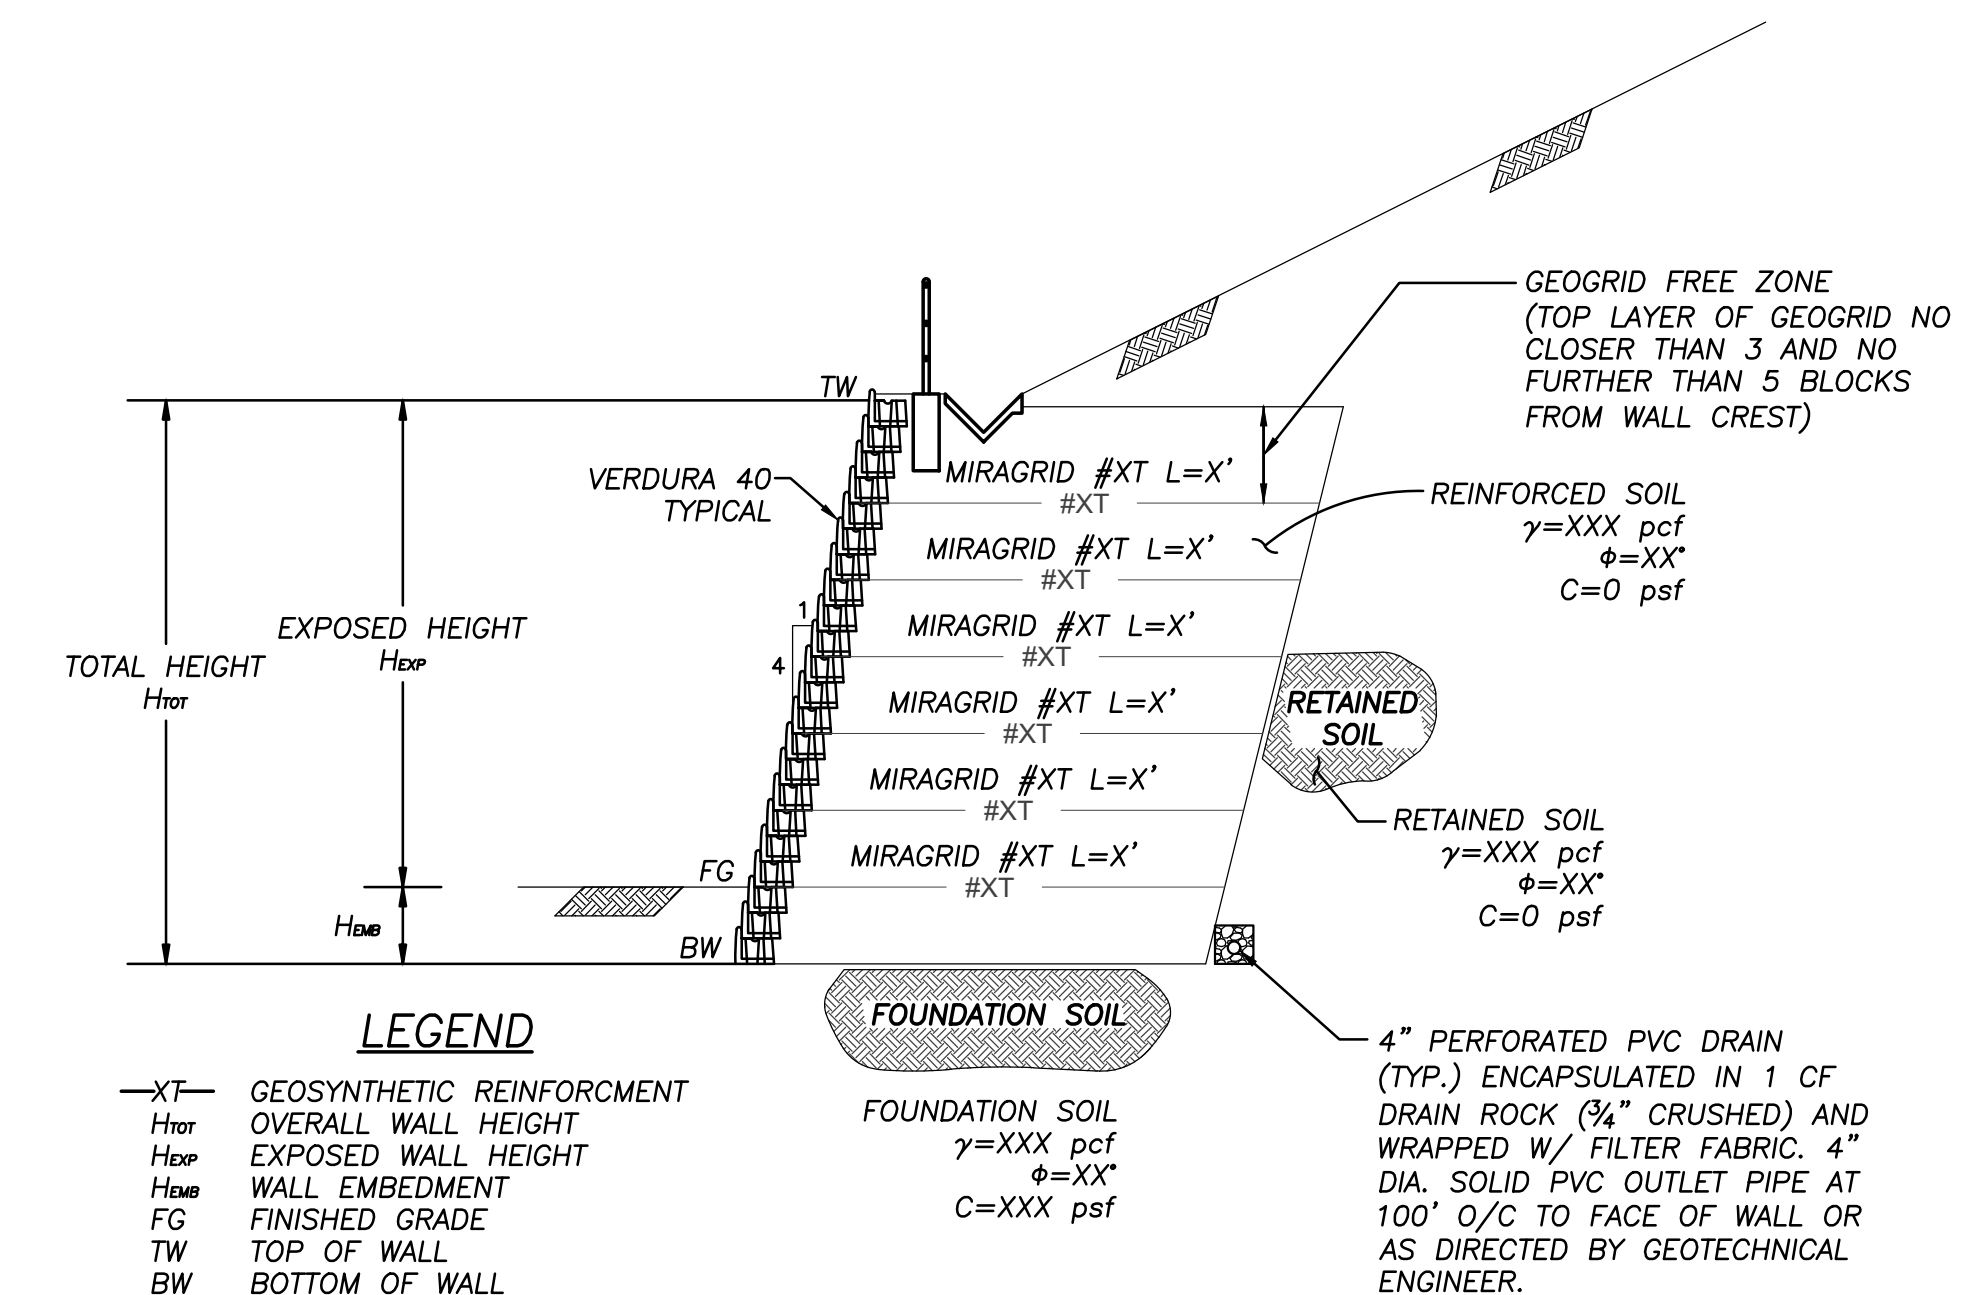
GEOGRID FREE ZONE (TOP LAYER OF GEOGRID NO CLOSER THAN 3 AND NO FURTHER THAN 5 BLOCKS FROM WALL CREST)

TW

VERDURA 40 TYPICAL

MIRAGRID #XT L=X'
#XT

REINFORCED SOIL
$\gamma$=XXX pcf
$\phi$=XX°
C=0 psf

MIRAGRID #XT L=X'
#XT

1

4

MIRAGRID #XT L=X'
#XT

EXPOSED HEIGHT
$H_{EXP}$

TOTAL HEIGHT
$H_{TOT}$

MIRAGRID #XT L=X'
#XT

RETAINED SOIL

MIRAGRID #XT L=X'
#XT

RETAINED SOIL
$\gamma$=XXX pcf
$\phi$=XX°
C=0 psf

MIRAGRID #XT L=X'
#XT

FG

$H_{EMB}$

BW

FOUNDATION SOIL

LEGEND

XT GEOSYNTHETIC REINFORCMENT
$H_{TOT}$ OVERALL WALL HEIGHT
$H_{EXP}$ EXPOSED WALL HEIGHT
$H_{EMB}$ WALL EMBEDMENT
FG FINISHED GRADE
TW TOP OF WALL
BW BOTTOM OF WALL

FOUNDATION SOIL
$\gamma$=XXX pcf
$\phi$=XX°
C=XXX psf

4" PERFORATED PVC DRAIN (TYP.) ENCAPSULATED IN 1 CF DRAIN ROCK (¾" CRUSHED) AND WRAPPED W/ FILTER FABRIC. 4" DIA. SOLID PVC OUTLET PIPE AT 100' O/C TO FACE OF WALL OR AS DIRECTED BY GEOTECHNICAL ENGINEER.